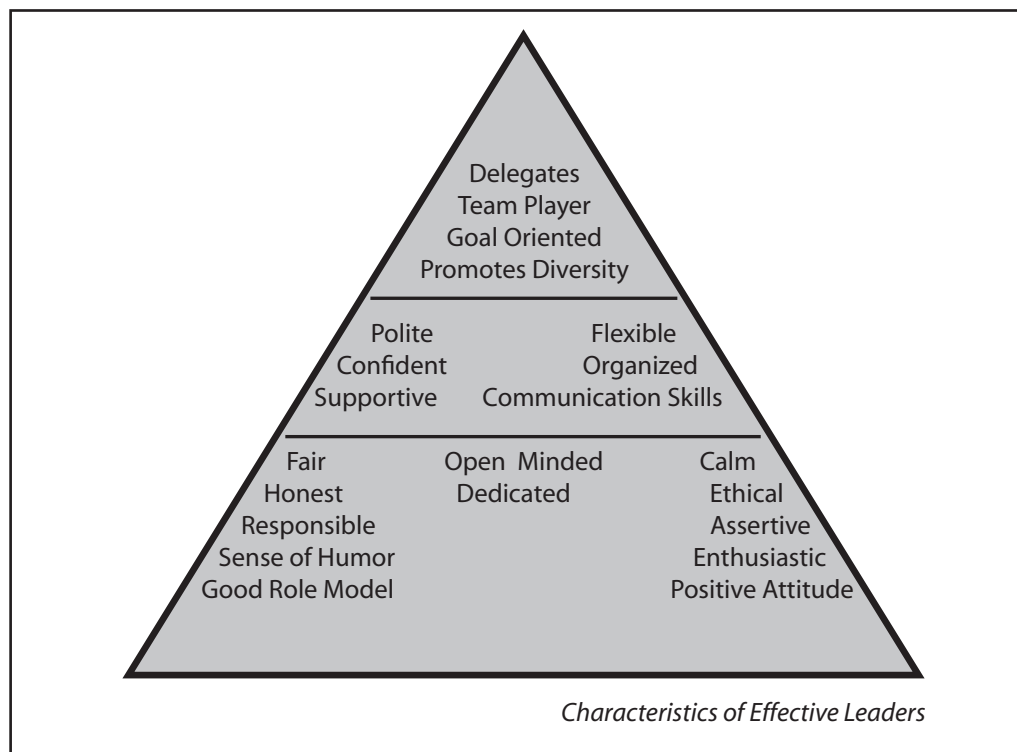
Delegates
Team Player
Goal Oriented
Promotes Diversity

Polite
Confident
Supportive

Flexible
Organized
Communication Skills

Fair
Honest
Responsible
Sense of Humor
Good Role Model

Open Minded
Dedicated

Calm
Ethical
Assertive
Enthusiastic
Positive Attitude

Characteristics of Effective Leaders